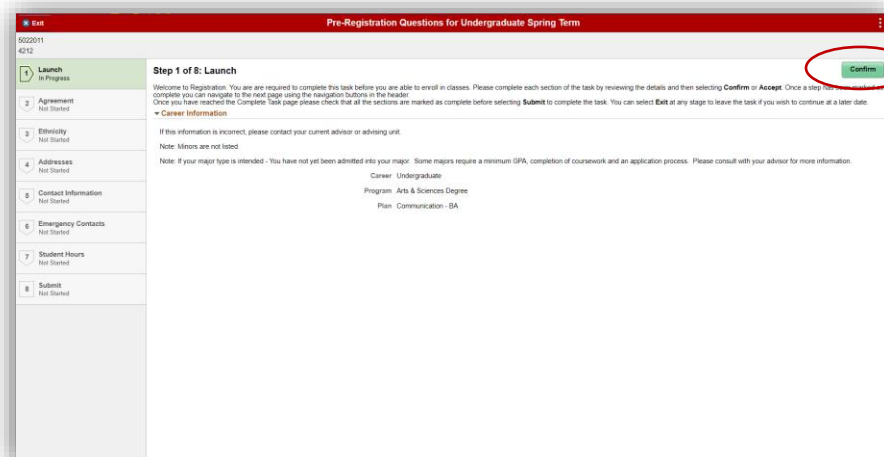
Exit

Pre-Registration Questions for Undergraduate Spring Term

5022011
4212

1 Launch
In Progress

2 Agreement
Not Started

3 Ethnicity
Not Started

4 Addresses
Not Started

5 Contact Information
Not Started

6 Emergency Contacts
Not Started

7 Student Hours
Not Started

8 Submit
Not Started

Step 1 of 8: Launch

Confirm

Welcome to Registration. You are required to complete this task before you are able to enroll in classes. Please complete each section of the task by reviewing the details and then selecting **Confirm** or **Accept**. Once a step has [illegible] complete you can navigate to the next page using the navigation buttons in the header.
Once you have reached the Complete Task page please check that all the sections are marked as complete before selecting **Submit** to complete the task. You can select **Exit** at any stage to leave the task if you wish to continue at a later date.

Career Information

If this information is incorrect, please contact your current advisor or advising unit.

Note: Minors are not listed.

Note: If your major type is intended - You have not yet been admitted into your major. Some majors require a minimum GPA, completion of coursework and an application process. Please consult with your advisor for more information.

Career Undergraduate

Program Arts & Sciences Degree

Plan Communication - BA